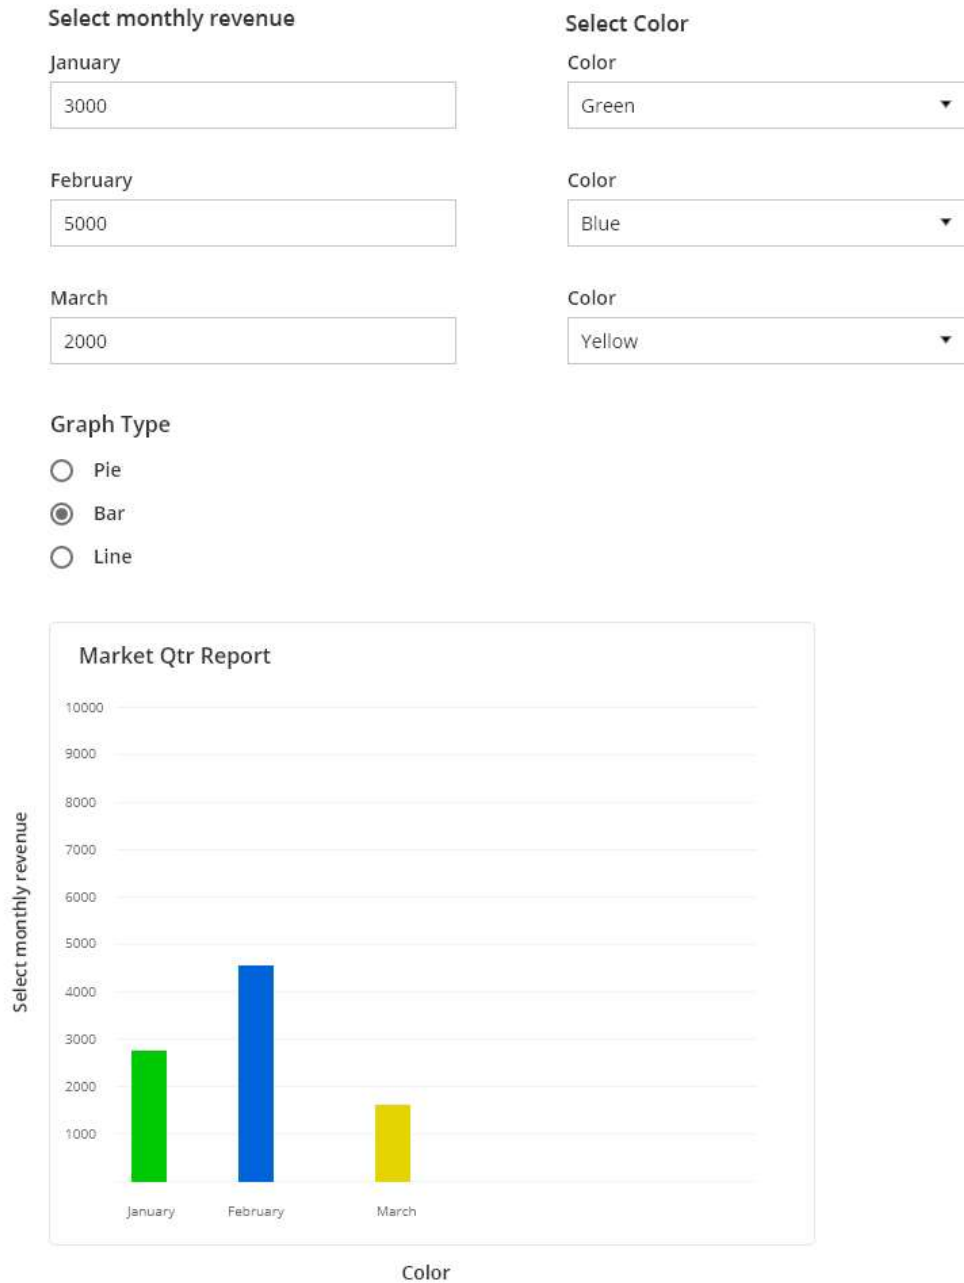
Select monthly revenue

January
3000

February
5000

March
2000

Select Color

Color
Green

Color
Blue

Color
Yellow

Graph Type

Pie
Bar
Line

Market Qtr Report

10000
9000
8000
7000
6000
5000
4000
3000
2000
1000

Select monthly revenue

January
February
March

Color